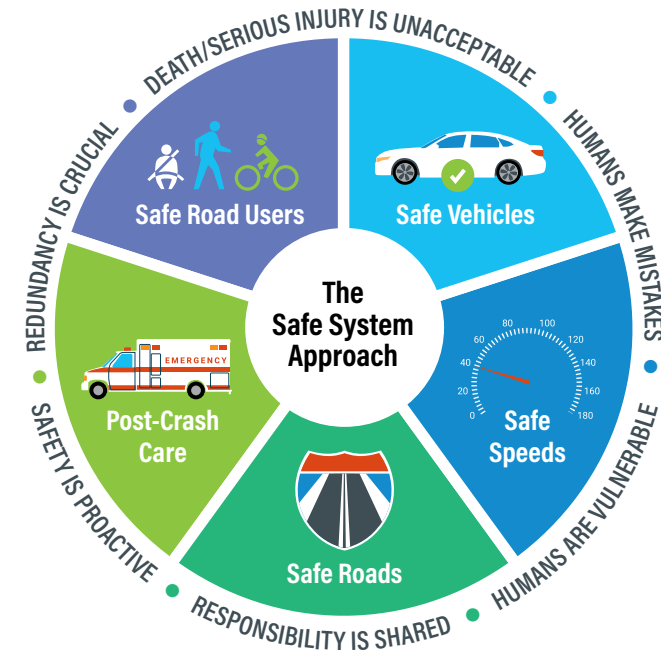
The Safe System Approach

Safe Road Users

Safe Vehicles

Safe Speeds

Safe Roads

Post-Crash Care

EMERGENCY

0 20 40 60 80 100 120 140 160 180

DEATH/SERIOUS INJURY IS UNACCEPTABLE

HUMANS MAKE MISTAKES

HUMANS ARE VULNERABLE

RESPONSIBILITY IS SHARED

SAFETY IS PROACTIVE

REDUNDANCY IS CRUCIAL